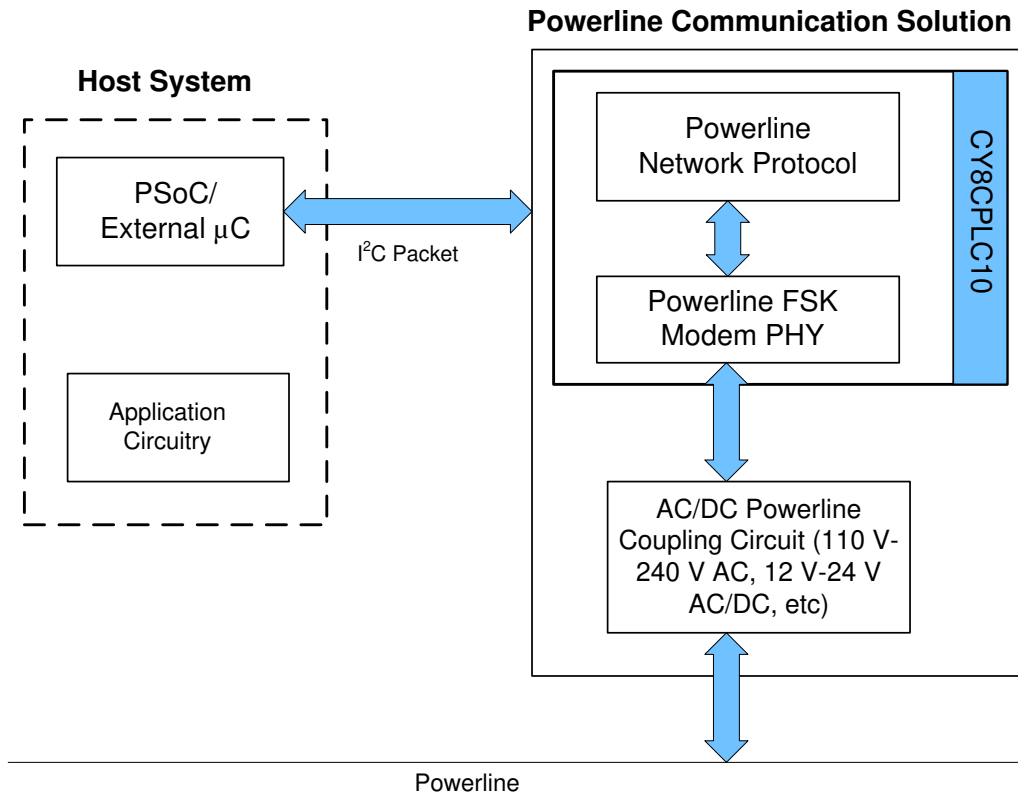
Host System

PSoC/ External $\mu$C

Application Circuitry

$I^2$C Packet

Powerline Communication Solution

Powerline Network Protocol

Powerline FSK Modem PHY

CY8CPLC10

AC/DC Powerline Coupling Circuit (110 V-240 V AC, 12 V-24 V AC/DC, etc)

Powerline